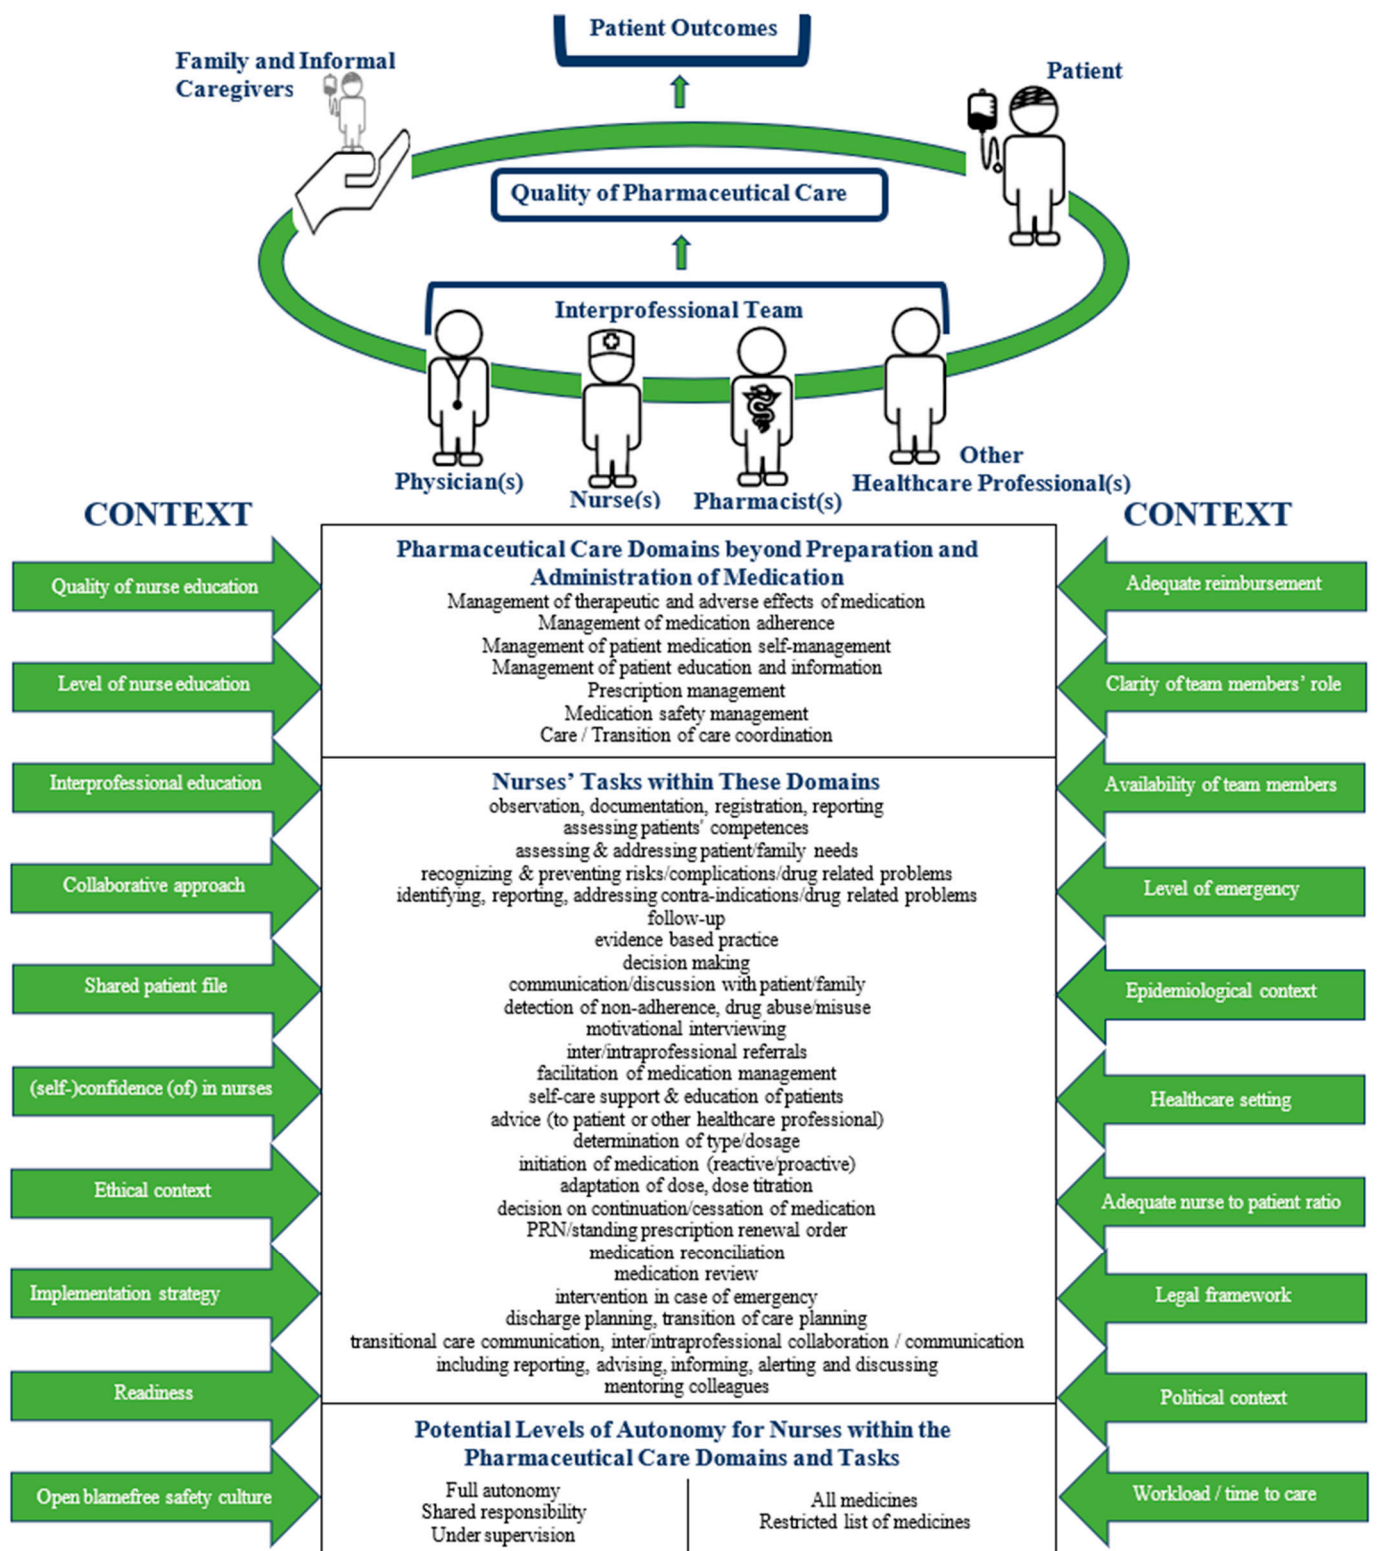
Patient Outcomes

Family and Informal Caregivers

Patient

Quality of Pharmaceutical Care

Interprofessional Team

Physician(s)

Nurse(s)

Pharmacist(s)

Other Healthcare Professional(s)

CONTEXT

CONTEXT

Quality of nurse education

Level of nurse education

Interprofessional education

Collaborative approach

Shared patient file

(self-)confidence (of) in nurses

Ethical context

Implementation strategy

Readiness

Open blamefree safety culture

Pharmaceutical Care Domains beyond Preparation and Administration of Medication

Management of therapeutic and adverse effects of medication
Management of medication adherence
Management of patient medication self-management
Management of patient education and information
Prescription management
Medication safety management
Care / Transition of care coordination

Nurses' Tasks within These Domains

observation, documentation, registration, reporting
assessing patients' competences
assessing & addressing patient/family needs
recognizing & preventing risks/complications/drug related problems
identifying, reporting, addressing contra-indications/drug related problems
follow-up
evidence based practice
decision making
communication/discussion with patient/family
detection of non-adherence, drug abuse/misuse
motivational interviewing
inter/intraprofessional referrals
facilitation of medication management
self-care support & education of patients
advice (to patient or other healthcare professional)
determination of type/dosage
initiation of medication (reactive/proactive)
adaptation of dose, dose titration
decision on continuation/cessation of medication
PRN/standing prescription renewal order
medication reconciliation
medication review
intervention in case of emergency
discharge planning, transition of care planning
transitional care communication, inter/intraprofessional collaboration / communication including reporting, advising, informing, alerting and discussing
mentoring colleagues

Potential Levels of Autonomy for Nurses within the Pharmaceutical Care Domains and Tasks

Full autonomy
Shared responsibility
Under supervision

All medicines
Restricted list of medicines

Adequate reimbursement

Clarity of team members' role

Availability of team members

Level of emergency

Epidemiological context

Healthcare setting

Adequate nurse to patient ratio

Legal framework

Political context

Workload / time to care